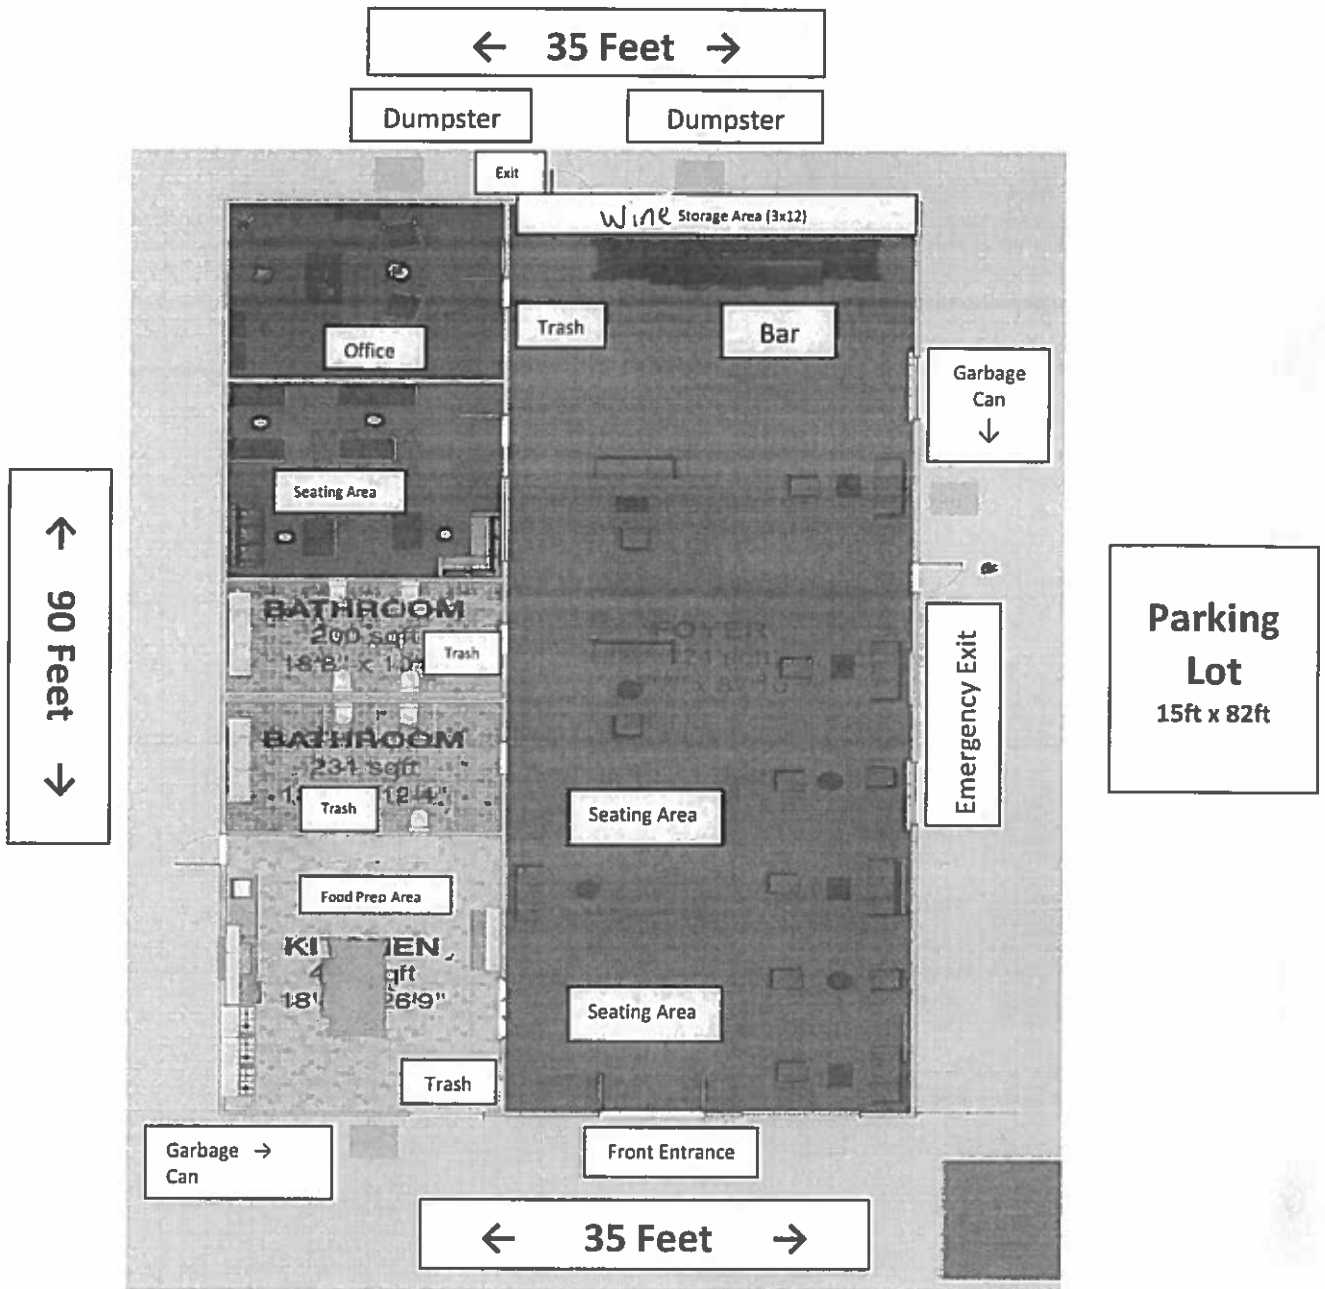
← 35 Feet →

Dumpster

Dumpster

Exit

Wine Storage Area (3x12)

Office

Trash

Bar

Garbage Can ↓

Seating Area

↑ 90 Feet ↓

BATHROOM
200 sqft
18'8" x 10'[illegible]

Trash

FOYER
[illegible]

Parking Lot
15ft x 82ft

Emergency Exit

BATHROOM
231 sqft
1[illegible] 12'4"

Trash

Seating Area

Food Prep Area

KI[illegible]EN
4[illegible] sqft
18'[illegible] 26'9"

Seating Area

Trash

Garbage → Can

Front Entrance

← 35 Feet →